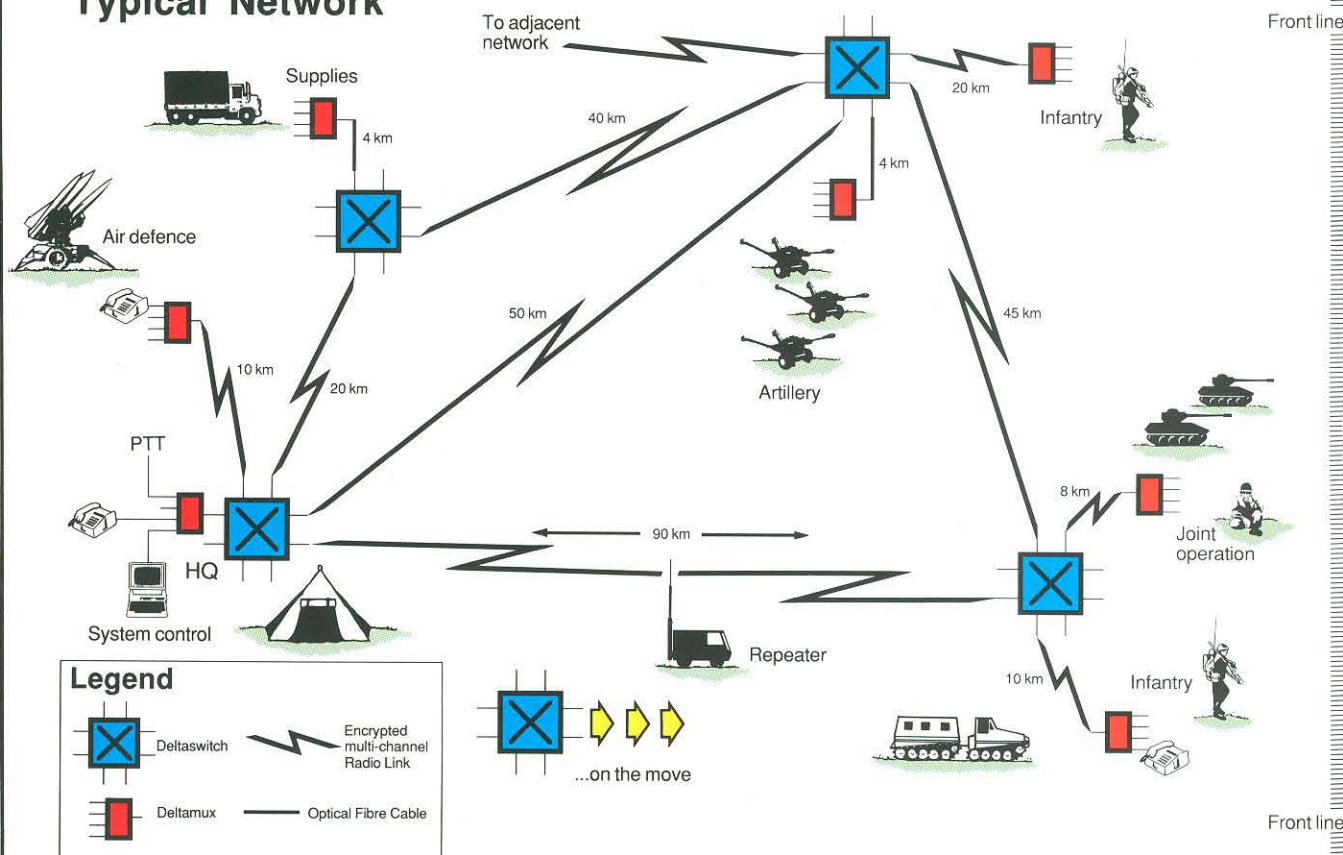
Typical Network

To adjacent network

Front line

Supplies

4 km

40 km

20 km

Infantry

4 km

Air defence

50 km

45 km

10 km

20 km

Artillery

PTT

8 km

Joint operation

HQ

90 km

System control

Repeater

10 km

Infantry

Legend

Deltaswitch

Encrypted multi-channel Radio Link

...on the move

Deltamux

Optical Fibre Cable

Front line